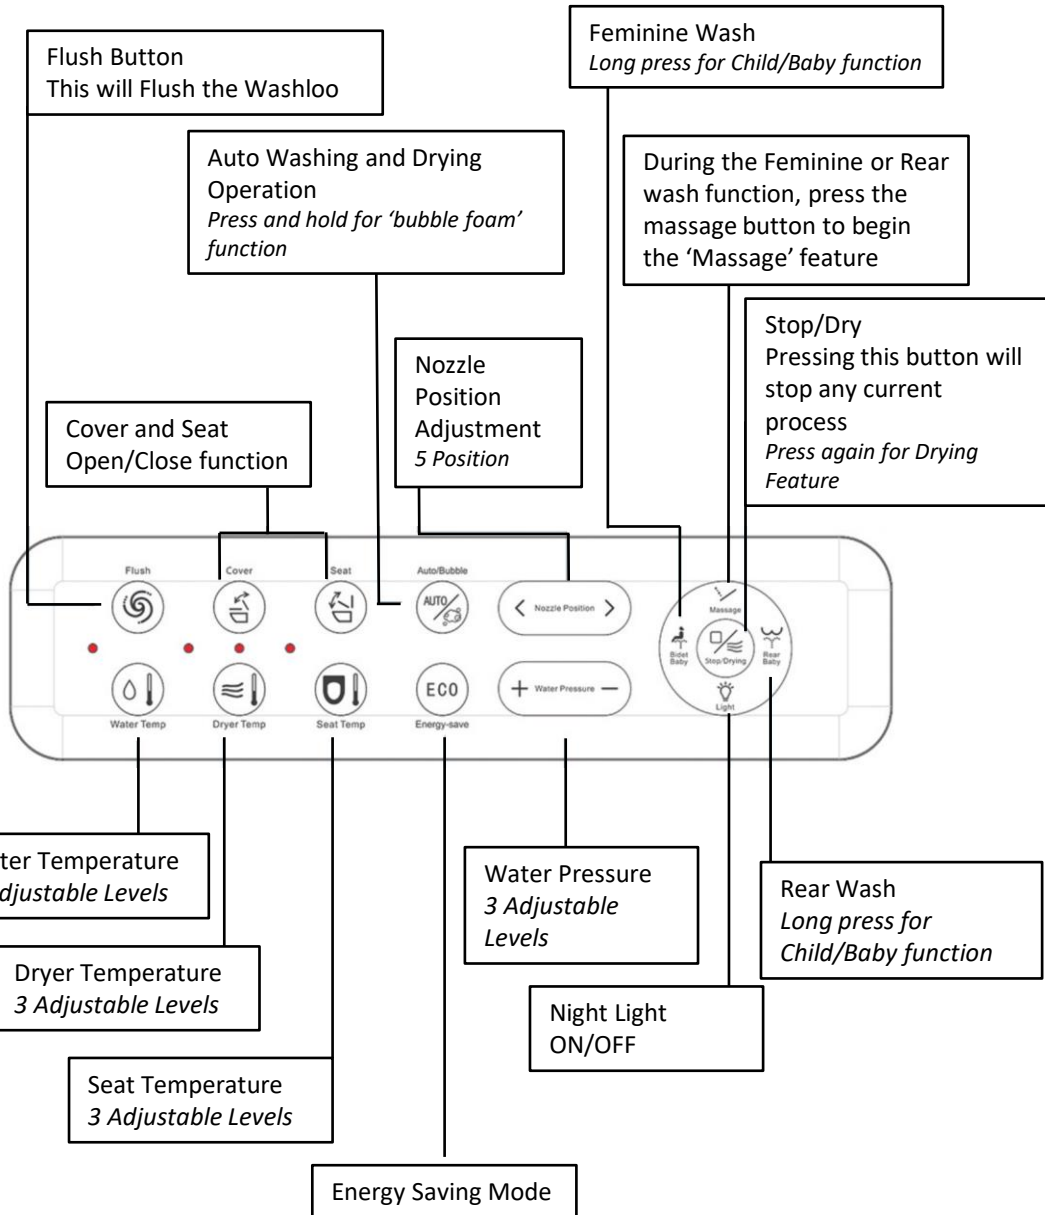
Flush Button
This will Flush the Washloo

Feminine Wash
*Long press for Child/Baby function*

Auto Washing and Drying Operation
*Press and hold for 'bubble foam' function*

During the Feminine or Rear wash function, press the massage button to begin the 'Massage' feature

Stop/Dry
Pressing this button will stop any current process
*Press again for Drying Feature*

Nozzle Position Adjustment
*5 Position*

Cover and Seat Open/Close function

Flush
Cover
Seat
Auto/Bubble
AUTO
Nozzle Position
Massage
Bidet Baby
Stop/Drying
Rear Baby
Water Temp
Dryer Temp
Seat Temp
ECO
Energy-save
+ Water Pressure —
Light

ter Temperature
*djustable Levels*

Water Pressure
*3 Adjustable Levels*

Rear Wash
*Long press for Child/Baby function*

Dryer Temperature
*3 Adjustable Levels*

Night Light
ON/OFF

Seat Temperature
*3 Adjustable Levels*

Energy Saving Mode